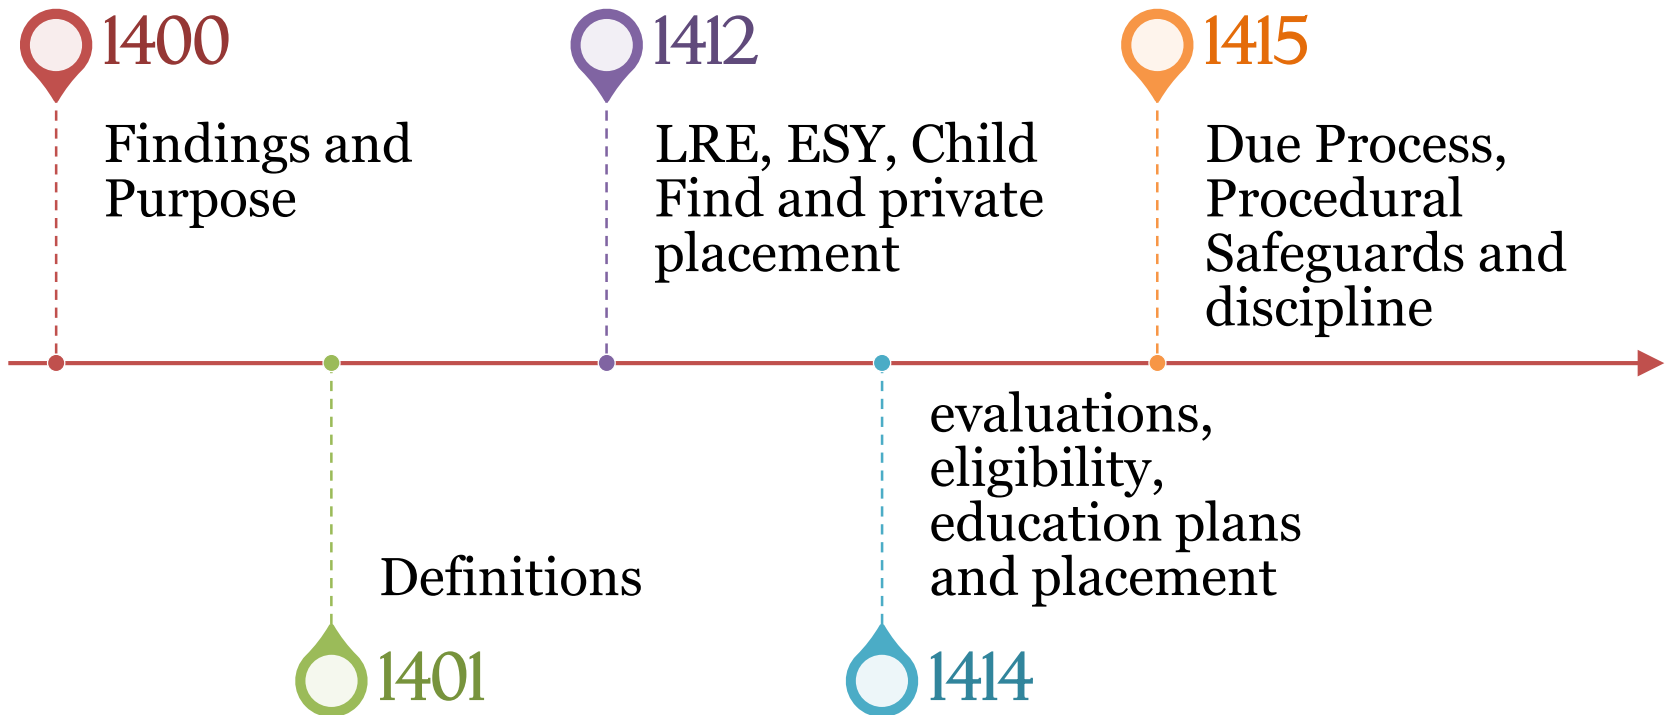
1400

Findings and Purpose

1412

LRE, ESY, Child Find and private placement

1415

Due Process, Procedural Safeguards and discipline

Definitions

1401

evaluations, eligibility, education plans and placement

1414